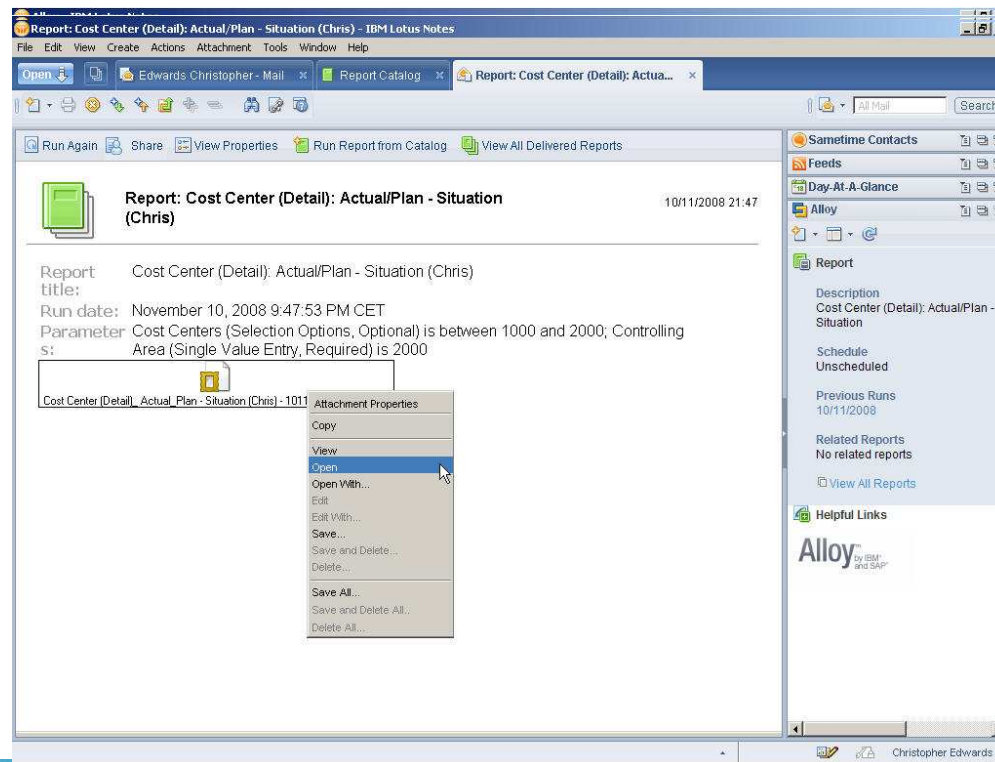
Report: Cost Center (Detail): Actual/Plan - Situation (Chris) - IBM Lotus Notes
File Edit View Create Actions Attachment Tools Window Help
Open
Edwards Christopher - Mail
Report Catalog
Report: Cost Center (Detail): Actua...
All Mail
Search

Run Again Share View Properties Run Report from Catalog View All Delivered Reports

Report: Cost Center (Detail): Actual/Plan - Situation (Chris)
10/11/2008 21:47

Report title: Cost Center (Detail): Actual/Plan - Situation (Chris)
Run date: November 10, 2008 9:47:53 PM CET
Parameters: Cost Centers (Selection Options, Optional) is between 1000 and 2000; Controlling Area (Single Value Entry, Required) is 2000

Cost Center (Detail)_ Actual_Plan - Situation (Chris) - 1011

Attachment Properties
Copy
View
Open
Open With...
Edit
Edit With...
Save...
Save and Delete...
Delete...
Save All...
Save and Delete All...
Delete All...

Sametime Contacts
Feeds
Day-At-A-Glance
Alloy

Report
Description
Cost Center (Detail): Actual/Plan - Situation
Schedule
Unscheduled
Previous Runs
10/11/2008
Related Reports
No related reports
View All Reports
Helpful Links
Alloy by IBM and SAP

Christopher Edwards